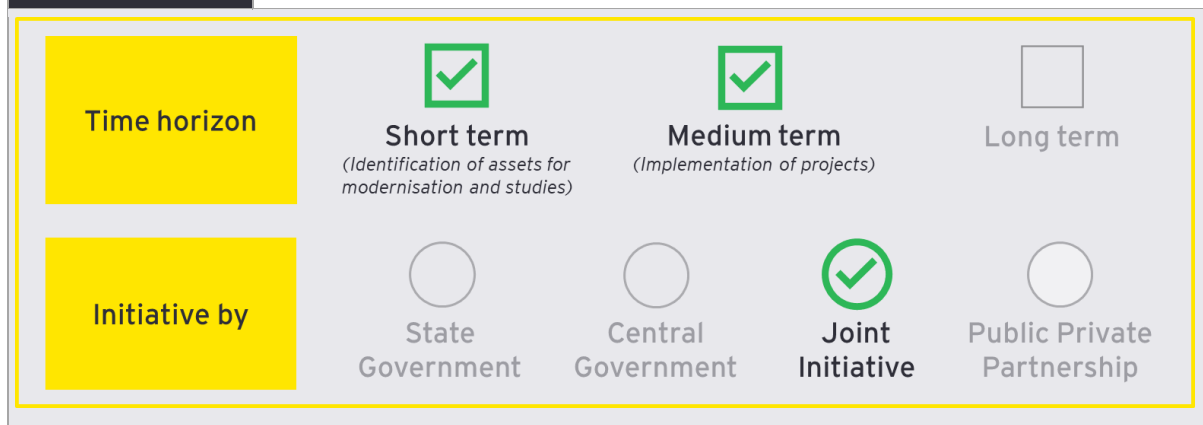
Time horizon

Short term
(Identification of assets for modernisation and studies)

Medium term
(Implementation of projects)

Long term

Initiative by

State Government

Central Government

Joint Initiative

Public Private Partnership